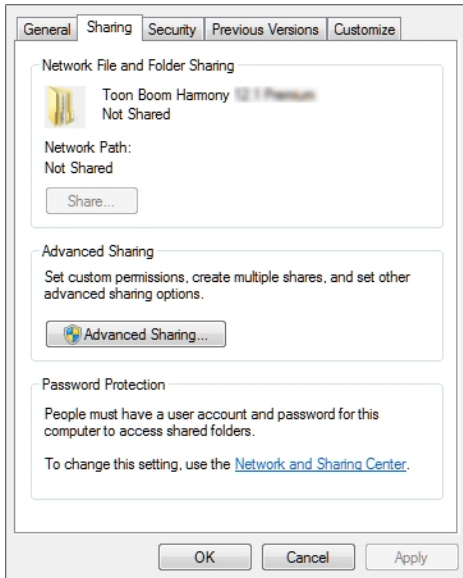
General | Sharing | Security | Previous Versions | Customize

Network File and Folder Sharing

Toon Boom Harmony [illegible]
Not Shared

Network Path:
Not Shared

Share...

Advanced Sharing

Set custom permissions, create multiple shares, and set other advanced sharing options.

Advanced Sharing...

Password Protection

People must have a user account and password for this computer to access shared folders.

To change this setting, use the Network and Sharing Center.

OK | Cancel | Apply